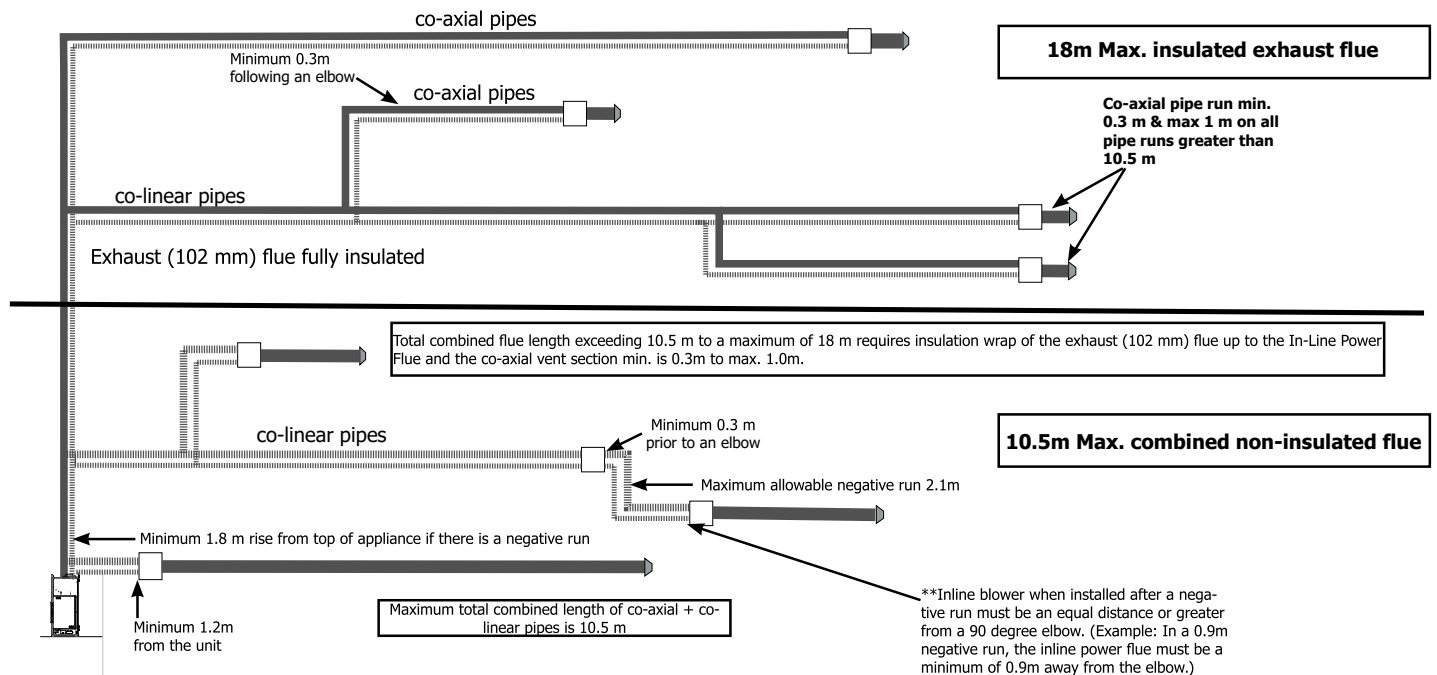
co-axial pipes

Minimum 0.3m following an elbow

co-axial pipes

18m Max. insulated exhaust flue

Co-axial pipe run min. 0.3 m & max 1 m on all pipe runs greater than 10.5 m

co-linear pipes

Exhaust (102 mm) flue fully insulated

Total combined flue length exceeding 10.5 m to a maximum of 18 m requires insulation wrap of the exhaust (102 mm) flue up to the In-Line Power Flue and the co-axial vent section min. is 0.3m to max. 1.0m.

co-linear pipes

Minimum 0.3 m prior to an elbow

10.5m Max. combined non-insulated flue

Maximum allowable negative run 2.1m

Minimum 1.8 m rise from top of appliance if there is a negative run

Maximum total combined length of co-axial + co-linear pipes is 10.5 m

Minimum 1.2m from the unit

**Inline blower when installed after a negative run must be an equal distance or greater from a 90 degree elbow. (Example: In a 0.9m negative run, the inline power flue must be a minimum of 0.9m away from the elbow.)